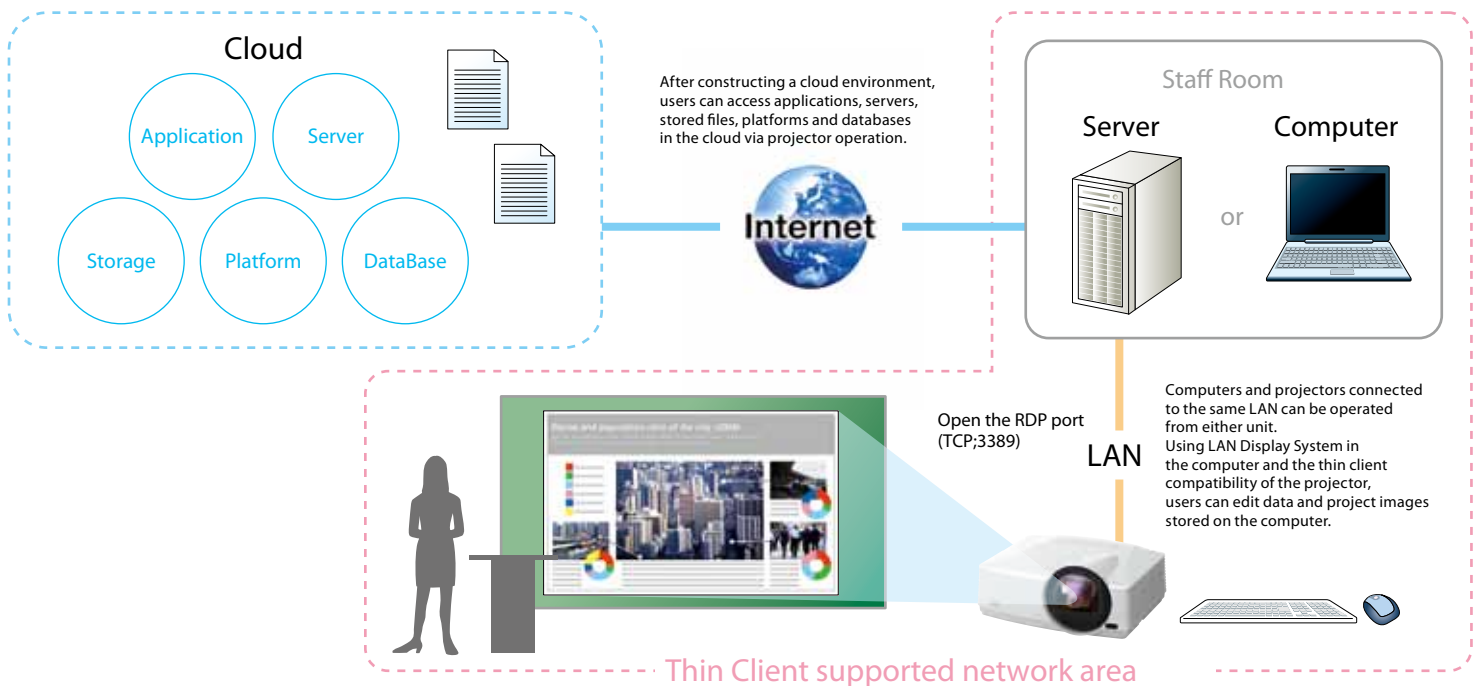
Cloud

Application

Server

Storage

Platform

DataBase

After constructing a cloud environment, users can access applications, servers, stored files, platforms and databases in the cloud via projector operation.

Internet

Staff Room

Server

Computer

or

Open the RDP port (TCP;3389)

LAN

Computers and projectors connected to the same LAN can be operated from either unit. Using LAN Display System in the computer and the thin client compatibility of the projector, users can edit data and project images stored on the computer.

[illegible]

Thin Client supported network area